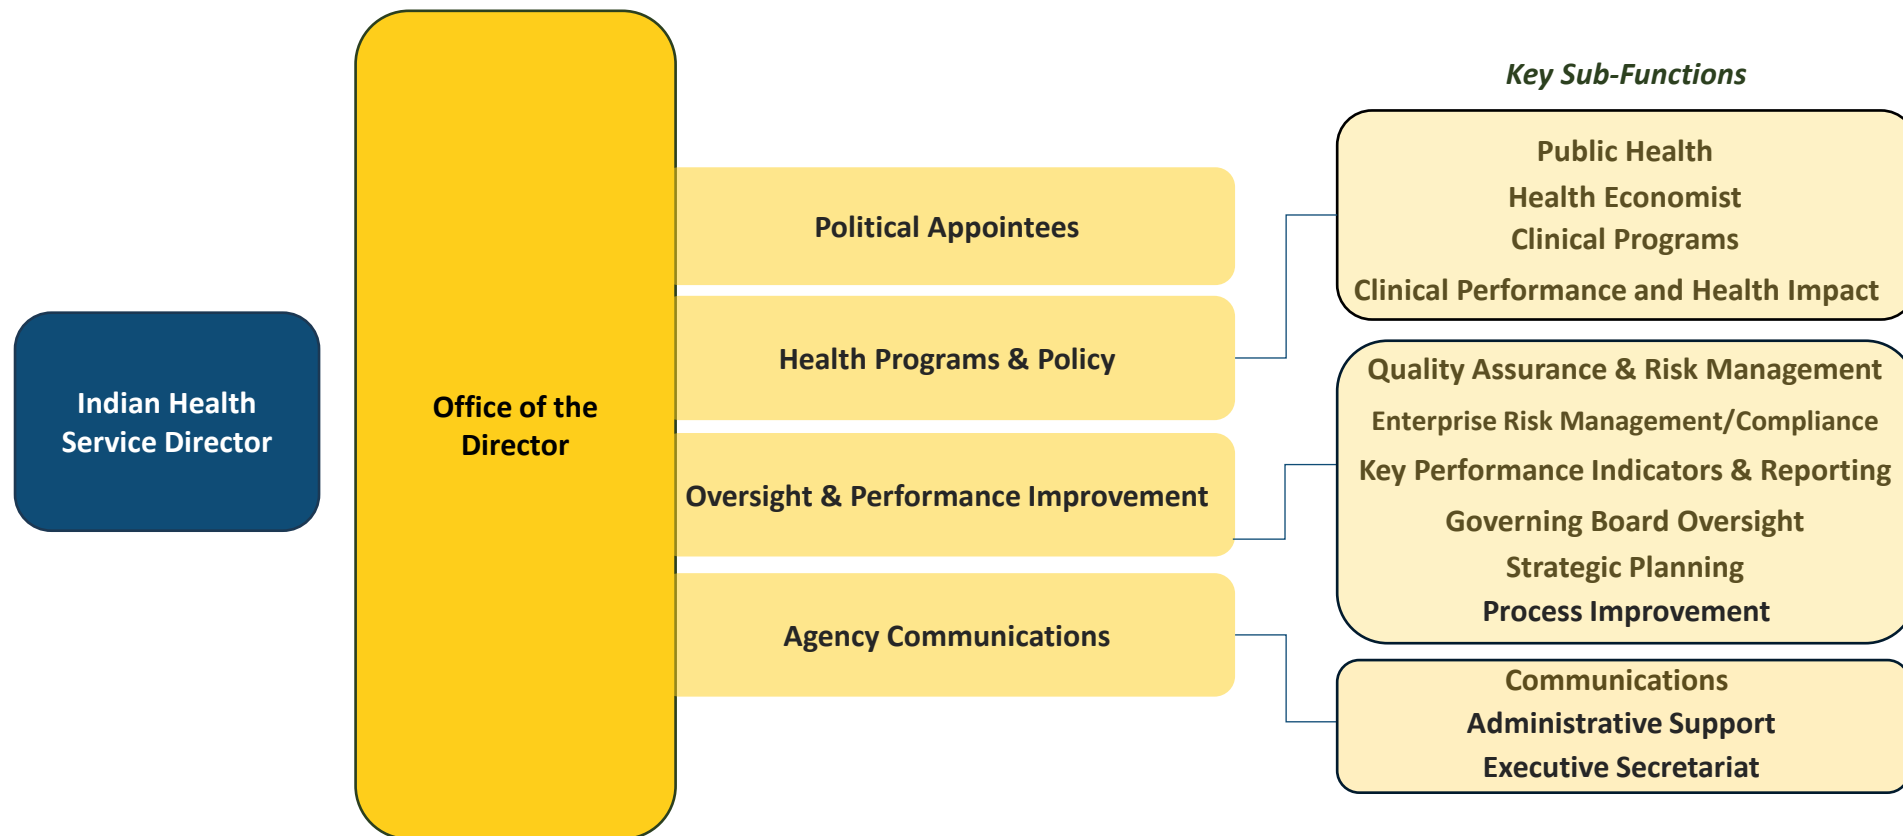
Indian Health Service Director

Office of the Director

Political Appointees

Health Programs & Policy

Oversight & Performance Improvement

Agency Communications

Key Sub-Functions

Public Health
Health Economist
Clinical Programs
Clinical Performance and Health Impact

Quality Assurance & Risk Management
Enterprise Risk Management/Compliance
Key Performance Indicators & Reporting
Governing Board Oversight
Strategic Planning
Process Improvement

Communications
Administrative Support
Executive Secretariat